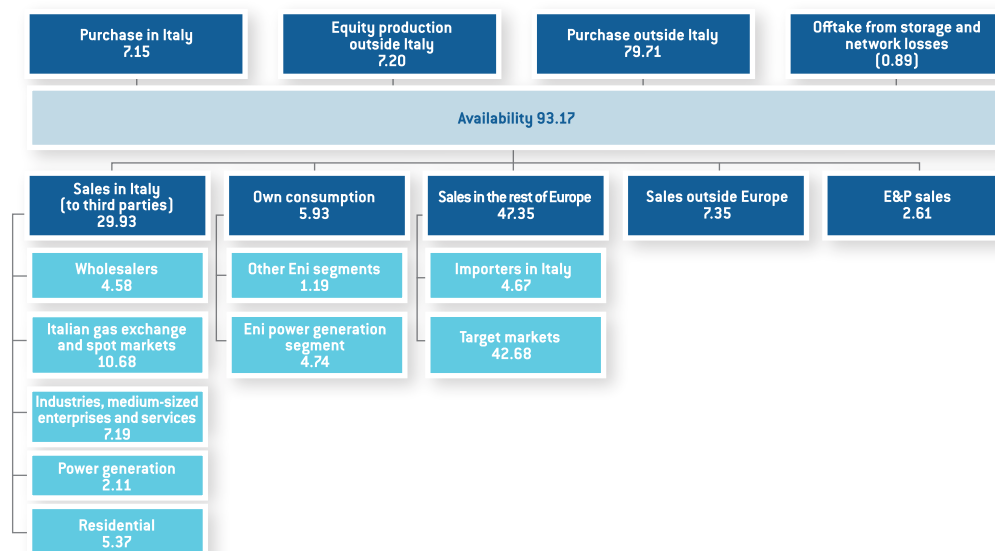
Purchase in Italy
7.15

Equity production outside Italy
7.20

Purchase outside Italy
79.71

Offtake from storage and network losses
(0.89)

Availability 93.17

Sales in Italy (to third parties)
29.93

Own consumption
5.93

Sales in the rest of Europe
47.35

Sales outside Europe
7.35

E&P sales
2.61

Wholesalers
4.58

Italian gas exchange and spot markets
10.68

Industries, medium-sized enterprises and services
7.19

Power generation
2.11

Residential
5.37

Other Eni segments
1.19

Eni power generation segment
4.74

Importers in Italy
4.67

Target markets
42.68